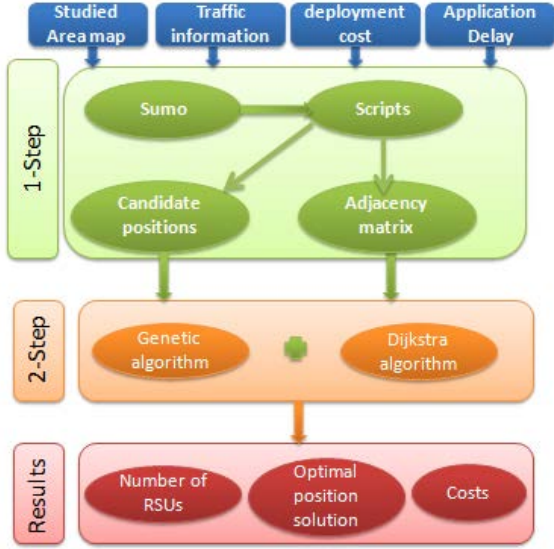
Studied Area map

Traffic information

deployment cost

Application Delay

1-Step

Sumo

Scripts

Candidate positions

Adjacency matrix

2-Step

Genetic algorithm

Dijkstra algorithm

Results

Number of RSUs

Optimal position solution

Costs